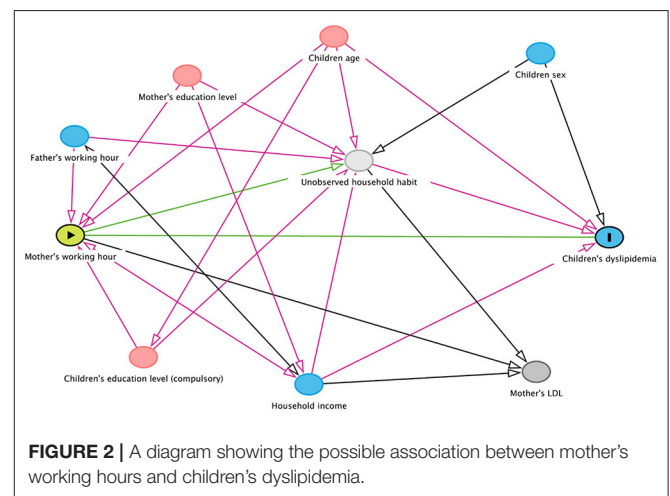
Children age

Mother's education level

Children sex

Father's working hour

Unobserved household habit

Mother's working hour

Children's dyslipidemia

Children's education level (compulsory)

Household income

Mother's LDL

**FIGURE 2 |** A diagram showing the possible association between mother's working hours and children's dyslipidemia.